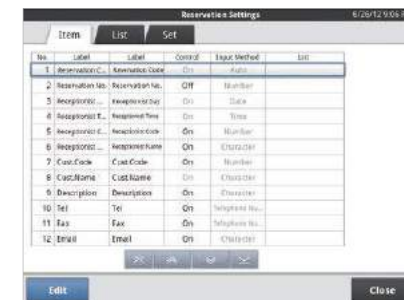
Reservation Settings 6/26/12 9:06

Item List Set

| No. | Label | Label | Control | Input Method | List |
|---|---|---|---|---|---|
| 1 | Reservation C... | Reservation Code | On | Auto | |
| 2 | Reservation No. | Reservation No. | Off | Number | |
| 3 | Receptionist... | Reception Day | On | Date | |
| 4 | Receptionist T... | Reception Time | On | Time | |
| 5 | Receptionist C... | Receptionist Code | On | Number | |
| 6 | Receptionist... | Receptionist Name | On | Character | |
| 7 | Cust.Code | Cust.Code | On | Number | |
| 8 | Cust.Name | Cust.Name | On | Character | |
| 9 | Description | Description | On | Character | |
| 10 | Tel | Tel | On | Telephone Nu... | |
| 11 | Fax | Fax | On | Telephone Nu... | |
| 12 | Email | Email | On | Character | |

Edit Close